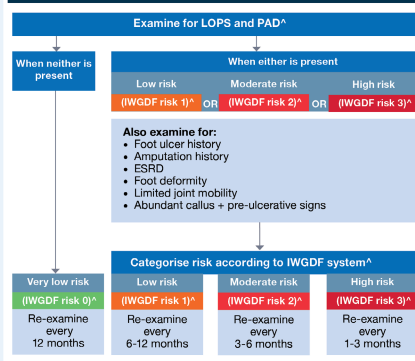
Examine for LOPS and PAD^

When neither is present

When either is present

Low risk
(IWGDF risk 1)^
OR
Moderate risk
(IWGDF risk 2)^
OR
High risk
(IWGDF risk 3)^

Also examine for:
- Foot ulcer history
- Amputation history
- ESRD
- Foot deformity
- Limited joint mobility
- Abundant callus + pre-ulcerative signs

Categorise risk according to IWGDF system^

Very low risk
(IWGDF risk 0)^
Re-examine every 12 months

Low risk
(IWGDF risk 1)^
Re-examine every 6-12 months

Moderate risk
(IWGDF risk 2)^
Re-examine every 3-6 months

High risk
(IWGDF risk 3)^
Re-examine every 1-3 months